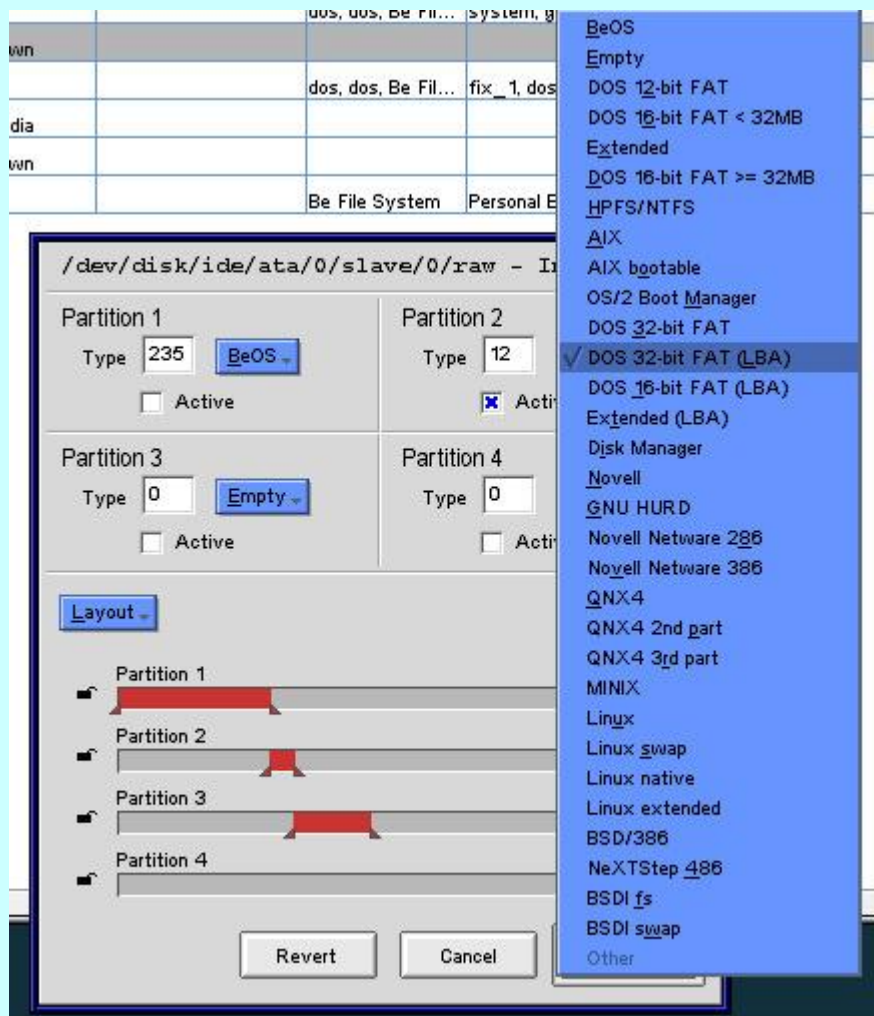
| | | dos, dos, Be Fil... | system, g |
|---|---|---|---|
| wn | | | |
| | | dos, dos, Be Fil... | fix_1, dos |
| dia | | | |
| wn | | | |
| | | Be File System | Personal B |

/dev/disk/ide/ata/0/slave/0/raw - I

Partition 1
Type 235 BeOS
Active

Partition 2
Type 12
Acti

Partition 3
Type 0 Empty
Active

Partition 4
Type 0
Acti

Layout

Partition 1
Partition 2
Partition 3
Partition 4

Revert
Cancel

BeOS
Empty
DOS 12-bit FAT
DOS 16-bit FAT < 32MB
Extended
DOS 16-bit FAT >= 32MB
HPFS/NTFS
AIX
AIX bootable
OS/2 Boot Manager
DOS 32-bit FAT
✓ DOS 32-bit FAT (LBA)
DOS 16-bit FAT (LBA)
Extended (LBA)
Disk Manager
Novell
GNU HURD
Novell Netware 286
Novell Netware 386
QNX4
QNX4 2nd part
QNX4 3rd part
MINIX
Linux
Linux swap
Linux native
Linux extended
BSD/386
NeXTStep 486
BSDI fs
BSDI swap
Other